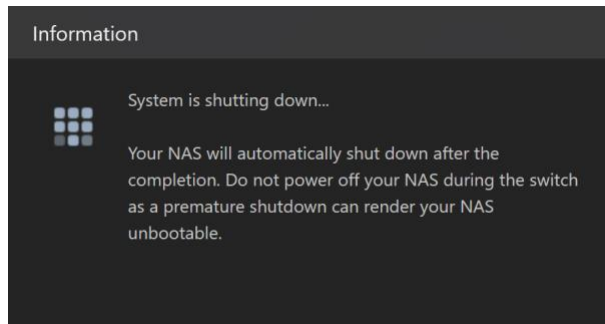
Information

System is shutting down...

Your NAS will automatically shut down after the completion. Do not power off your NAS during the switch as a premature shutdown can render your NAS unbootable.